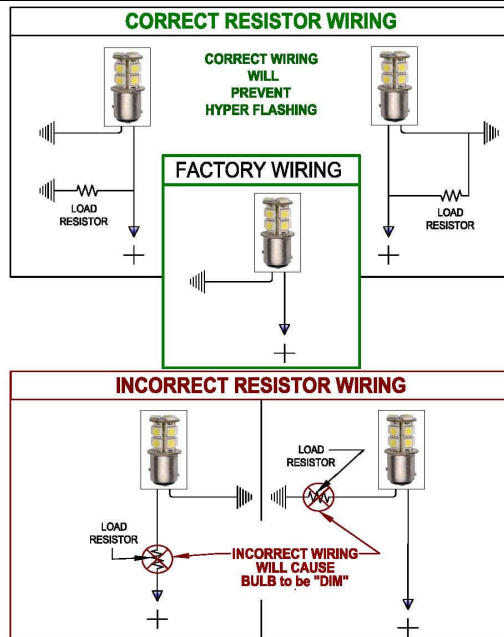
CORRECT RESISTOR WIRING

CORRECT WIRING WILL PREVENT HYPER FLASHING

LOAD RESISTOR

+

LOAD RESISTOR

+

FACTORY WIRING

+

INCORRECT RESISTOR WIRING

LOAD RESISTOR

LOAD RESISTOR

INCORRECT WIRING WILL CAUSE BULB to be "DIM"

+

+